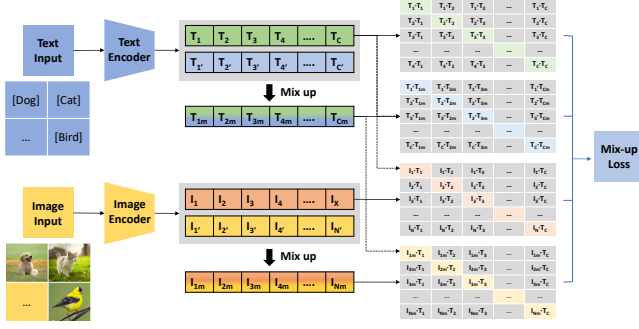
Text Input

[Dog]
[Cat]
...
[Bird]

Text Encoder

$T_1$ $T_2$ $T_3$ $T_4$ .... $T_C$
$T_{1'}$ $T_{2'}$ $T_{3'}$ $T_{4'}$ .... $T_{C'}$

Mix up

$T_{1m}$ $T_{2m}$ $T_{3m}$ $T_{4m}$ .... $T_{Cm}$

Image Input

...

Image Encoder

$I_1$ $I_2$ $I_3$ $I_4$ .... $I_X$
$I_{1'}$ $I_{2'}$ $I_{3'}$ $I_{4'}$ .... $I_{N'}$

Mix up

$I_{1m}$ $I_{2m}$ $I_{3m}$ $I_{4m}$ .... $I_{Nm}$

| $T_1 \cdot T_1$ | $T_1 \cdot T_2$ | $T_1 \cdot T_3$ | ... | $T_1 \cdot T_C$ |
|---|---|---|---|---|
| $T_2 \cdot T_1$ | $T_2 \cdot T_2$ | $T_2 \cdot T_3$ | ... | $T_2 \cdot T_C$ |
| $T_3 \cdot T_1$ | $T_3 \cdot T_2$ | $T_3 \cdot T_3$ | ... | $T_3 \cdot T_C$ |
| ... | ... | ... | ... | ... |
| $T_C \cdot T_1$ | $T_C \cdot T_2$ | $T_C \cdot T_3$ | ... | $T_C \cdot T_C$ |

| $T_1 \cdot T_{1m}$ | $T_1 \cdot T_{2m}$ | $T_1 \cdot T_{3m}$ | ... | $T_1 \cdot T_{Cm}$ |
|---|---|---|---|---|
| $T_2 \cdot T_{1m}$ | $T_2 \cdot T_{2m}$ | $T_2 \cdot T_{3m}$ | ... | $T_2 \cdot T_{Cm}$ |
| $T_3 \cdot T_{1m}$ | $T_3 \cdot T_{2m}$ | $T_3 \cdot T_{3m}$ | ... | $T_3 \cdot T_{Cm}$ |
| ... | ... | ... | ... | ... |
| $T_C \cdot T_{1m}$ | $T_C \cdot T_{2m}$ | $T_C \cdot T_{3m}$ | ... | $T_C \cdot T_{Cm}$ |

| $I_1 \cdot T_1$ | $I_1 \cdot T_2$ | $I_1 \cdot T_3$ | ... | $I_1 \cdot T_C$ |
|---|---|---|---|---|
| $I_2 \cdot T_1$ | $I_2 \cdot T_2$ | $I_2 \cdot T_3$ | ... | $I_2 \cdot T_C$ |
| $I_3 \cdot T_1$ | $I_3 \cdot T_2$ | $I_3 \cdot T_3$ | ... | $I_3 \cdot T_C$ |
| ... | ... | ... | ... | ... |
| $I_N \cdot T_1$ | $I_N \cdot T_2$ | $I_N \cdot T_3$ | ... | $I_N \cdot T_C$ |

| $I_{1m} \cdot T_1$ | $I_{1m} \cdot T_2$ | $I_{1m} \cdot T_3$ | ... | $I_{1m} \cdot T_C$ |
|---|---|---|---|---|
| $I_{2m} \cdot T_1$ | $I_{2m} \cdot T_2$ | $I_{2m} \cdot T_3$ | ... | $I_{2m} \cdot T_C$ |
| $I_{3m} \cdot T_1$ | $I_{3m} \cdot T_2$ | $I_{3m} \cdot T_3$ | ... | $I_{3m} \cdot T_C$ |
| ... | ... | ... | ... | ... |
| $I_{Nm} \cdot T_1$ | $I_{Nm} \cdot T_2$ | $I_{Nm} \cdot T_3$ | ... | $I_{Nm} \cdot T_C$ |

Mix-up Loss